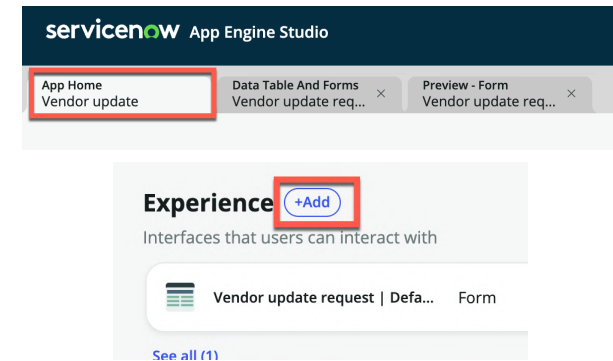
servicenow App Engine Studio

App Home
Vendor update

Data Table And Forms
Vendor update req... ×

Preview - Form
Vendor update req... ×

Experience +Add
Interfaces that users can interact with

Vendor update request | Defa... Form

See all (1)